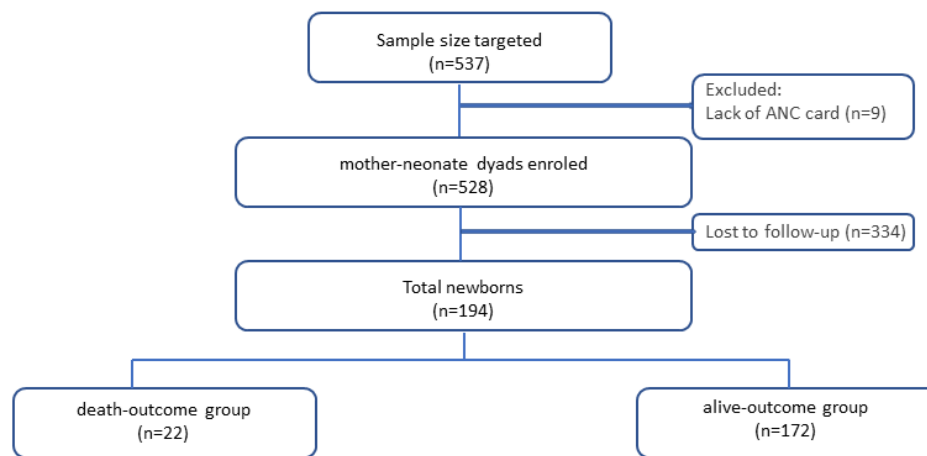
Sample size targeted
(n=537)

Excluded:
Lack of ANC card (n=9)

mother-neonate dyads enroled
(n=528)

Lost to follow-up (n=334)

Total newborns
(n=194)

death-outcome group
(n=22)

alive-outcome group
(n=172)